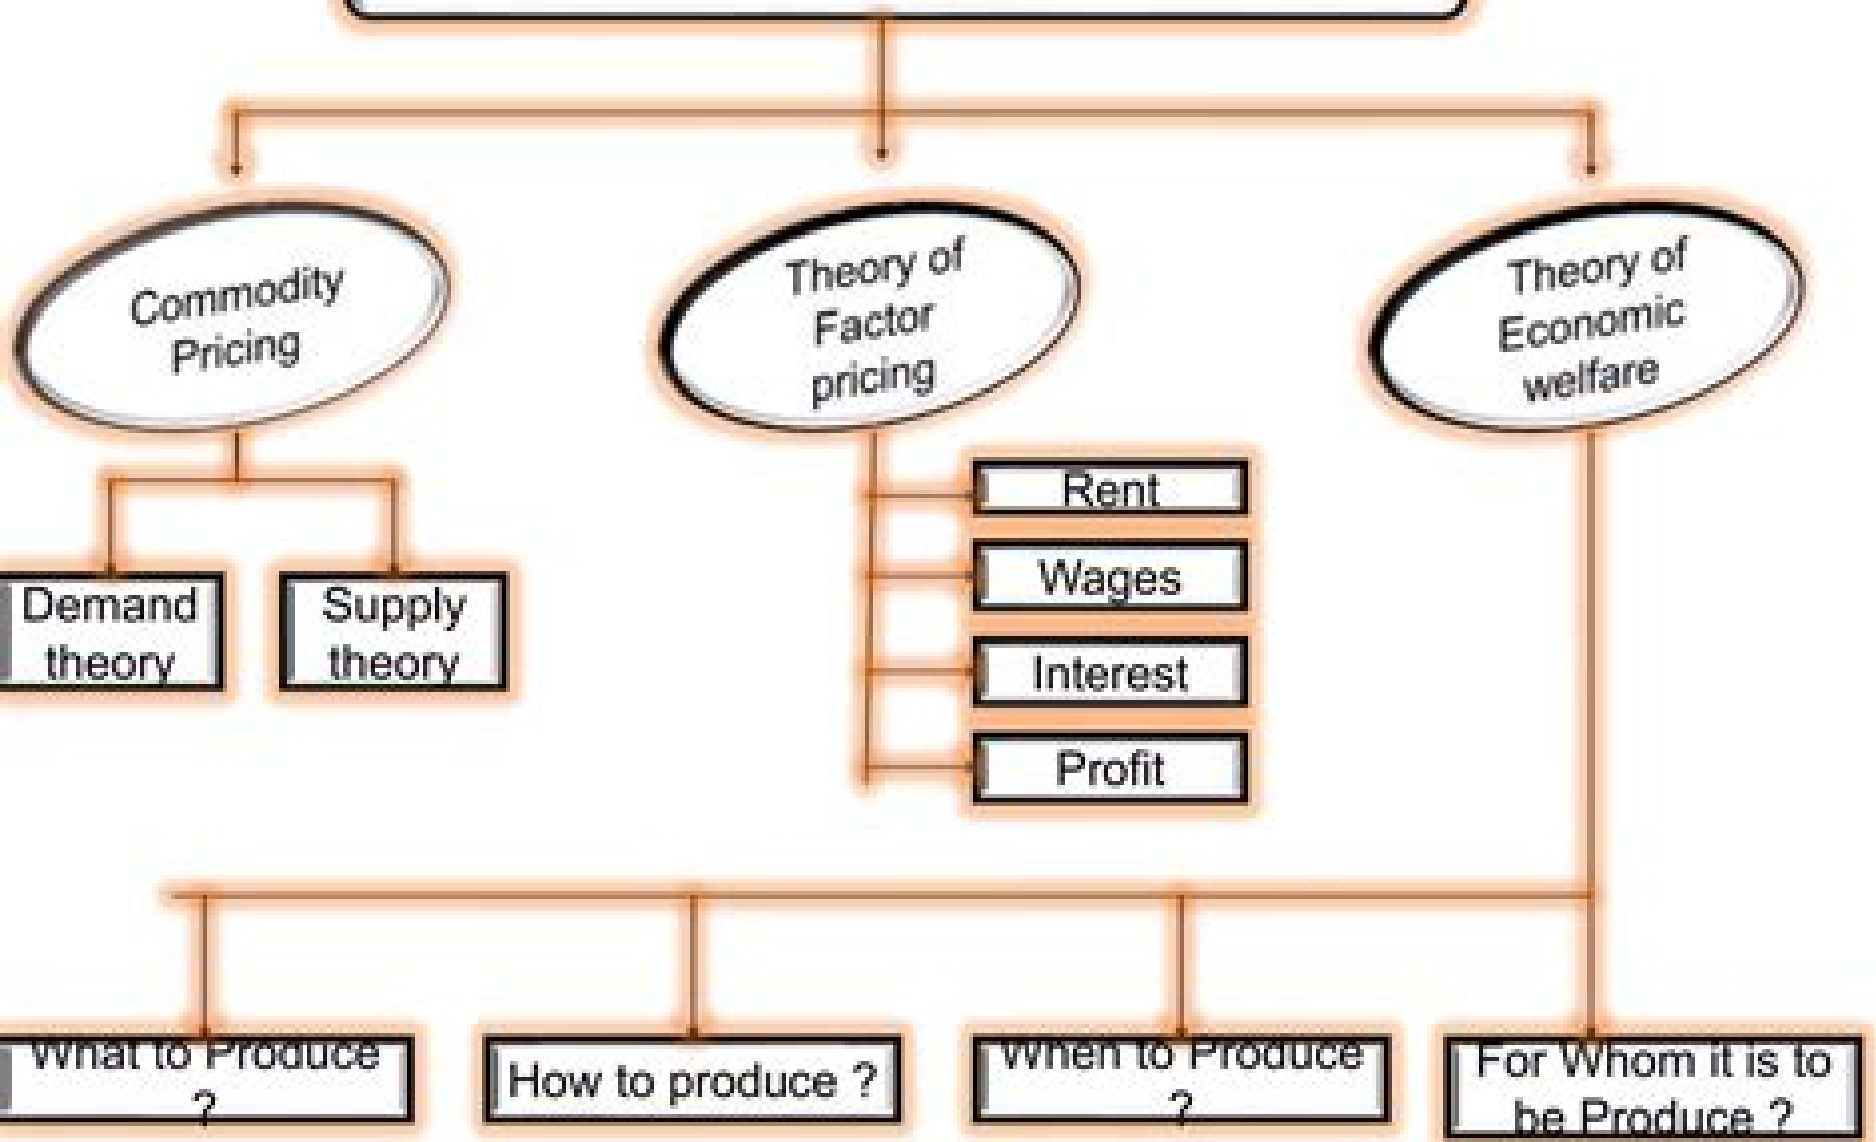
Commodity Pricing

Theory of Factor pricing

Theory of Economic welfare

Demand theory

Supply theory

Rent

Wages

Interest

Profit

What to Produce ?

How to produce ?

When to Produce ?

For Whom it is to be Produce ?